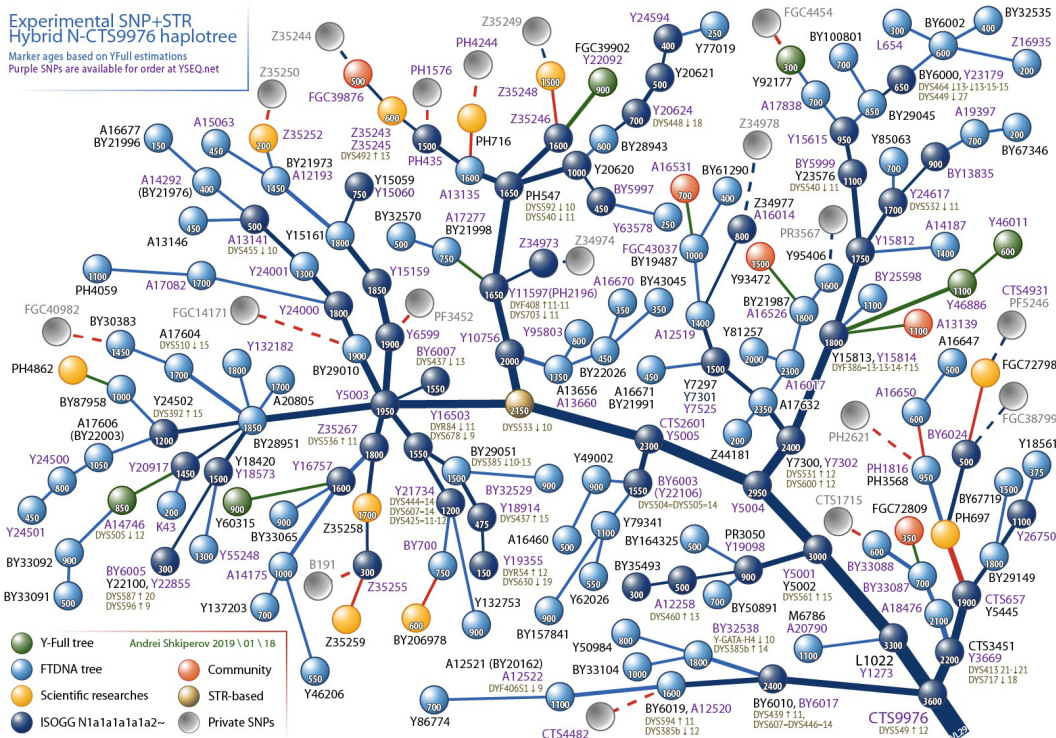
Experimental SNP+STR
Hybrid N-CTS9976 haplotree
Marker ages based on YFull estimations
Purple SNPs are available for order at YSEQ.net

Z35244
Z35250
FGC39876
500
600
PH1576
PH4244
Z35249
Y24594
400
250
Y77019
FGC4454
300
Y92177
BY100801
L654
BY6002
600
300
400
BY32535
Z16935
200

A16677
BY21996
A15063
450
200
Z35252
Z35243
Z35245
DYS492 ↑ 13
PH435
1500
PH716
1600
Z35248
1500
Z35246
FGC39902
Y22092
900
500
Y20621
700
Y20624
DYS448 ↓ 18
800
BY28943
A17838
700
850
BY29045
650
BY6000, Y23179
DYS464 ↓13-13-15-15
DYS449 ↓ 27
Y15615
950
A19397
700
200
Y85063
BY67346

A14292
(BY21976)
400
BY21973
A12193
1450
500
Y15059
Y15060
750
A13135
1650
1000
Y20620
PH547
DYS592 ↓ 10
DYS540 ↓ 11
BY5997
450
250
A16531
700
400
BY61290
Z34978
BY5999
Y23576
DYS540 ↓ 11
900
BY13835

450
A13146
A13141
DYS455 ↓ 10
Y15161
1800
BY32570
500
750
A17277
BY21998
Z34973
Z34974
Y63578
FGC43037
BY19487
1000
Z34977
A16014
800
PR3567
Y24617
DYS532 ↓ 11
1700
Y46011
600

1100
PH4059
A17082
Y24001
1850
Y15159
1650
Y11597(PH2196)
DYF408 ↑11-11
DYS703 ↓ 11
A16670
BY43045
350
350
Y93472
1500
Y95406
1600
Y15812
A14187
1400
1750

FGC40982
BY30383
1450
FGC14171
Y24000
1800
PF3452
1900
Y6599
BY6007
DYS437 ↓ 13
Y10756
2000
Y95803
600
450
BY22026
1350
A12519
1400
BY21987
A16526
1800
BY25598
1100
1100
Y46886
CTS4931
PF5246

PH4862
A17604
DYS510 ↓ 15
1700
Y132182
BY29010
1900
1550
1000
BY87958
Y24502
DYS392 ↑ 15
1800
A20805
Y5003
1950
A13656
A13660
A16671
BY21991
450
Y7297
Y7301
Y7525
1500
Y81257
2300
1800
Y15813, Y15814
DYF386↑13-13-14-↑15
1100
A13139
A16647
500
FGC72798

A17606
(BY22003)
1200
1850
BY28951
Z35267
DYS536 ↑ 11
1800
Y16503
DYR84 ↓ 11
DYS678 ↓ 9
2150
DYS533 ↓ 10
CTS2601
Y5005
2300
2350
A16017
A17632
A16650
600
FGC38799

Y24500
1050
Y20917
1450
Y18420
Y18573
1500
Y16757
1600
1550
BY29051
DYS385 ↓10-13
1500
Z44181
200
2400
PH2621
BY6024
500
Y18561

800
850
A14746
DYS505 ↓ 12
200
K43
900
Y60315
BY33065
Z35258
1700
Y21734
DYS444↓14
DYS607↓15
DYS425↓11-12
1200
475
BY32529
Y18914
DYS437 ↑ 15
Y49002
900
BY6003
(Y22106)
DYS504↓DYS505↓14
1550
Y5004
2950
Y7300, Y7302
DYS531 ↑ 12
DYS600 ↓ 12
PH1816
PH3568
950
1500
375

450
Y24501
BY33092
900
300
1300
Y55248
A14175
1000
B191
300
Z35255
BY700
750
Y19355
DYS4 ↑ 12
DYS630 ↓ 19
150
Y79341
1100
A16460
500
BY164325
PR3050
Y19098
900
3000
CTS1715
FGC72809
350
PH697
BY67719
1000
1100
Y26750

500
BY33091
BY6005
Y22100, Y22855
DYS587 ↑ 20
DYS596 ↑ 9
700
Y137203
550
Y46206
Z35259
600
BY206978
900
Y132753
900
BY157841
550
Y62026
BY35493
500
A12258
DYS460 ↑ 13
300
Y5001
Y5002
DYS561 ↑ 15
BY50891
600
BY33088
BY33087
700
A18476
2100
1800
BY29149
1900
CTS657
Y5445

Y-Full tree
FTDNA tree
Scientific researches
ISOGG N1a1a1a1a1a2~
Community
STR-based
Private SNPs
Andrei Shkiperov 2019 \ 01 \ 18

A12521 (BY20162)
A12522
DYF406S1 ↓ 9
700
Y86774
1100
Y50984
800
BY33104
1000
1800
BY32538
Y-GATA-H4 ↓ 10
DYS385b ↑ 14
M6786
A20790
1100
3300
L1022
Y1273
2200
CTS3451
Y3669
DYS413 21-↓21
DYS717 ↓ 18
CTS4482
1600
BY6019, A12520
DYS594 ↑ 11
DYS385b ↓ 12
2400
BY6010, BY6017
DYS439 ↑ 11,
DYS607↓DYS446↓14
3600
CTS9976
DYS549 ↑ 12